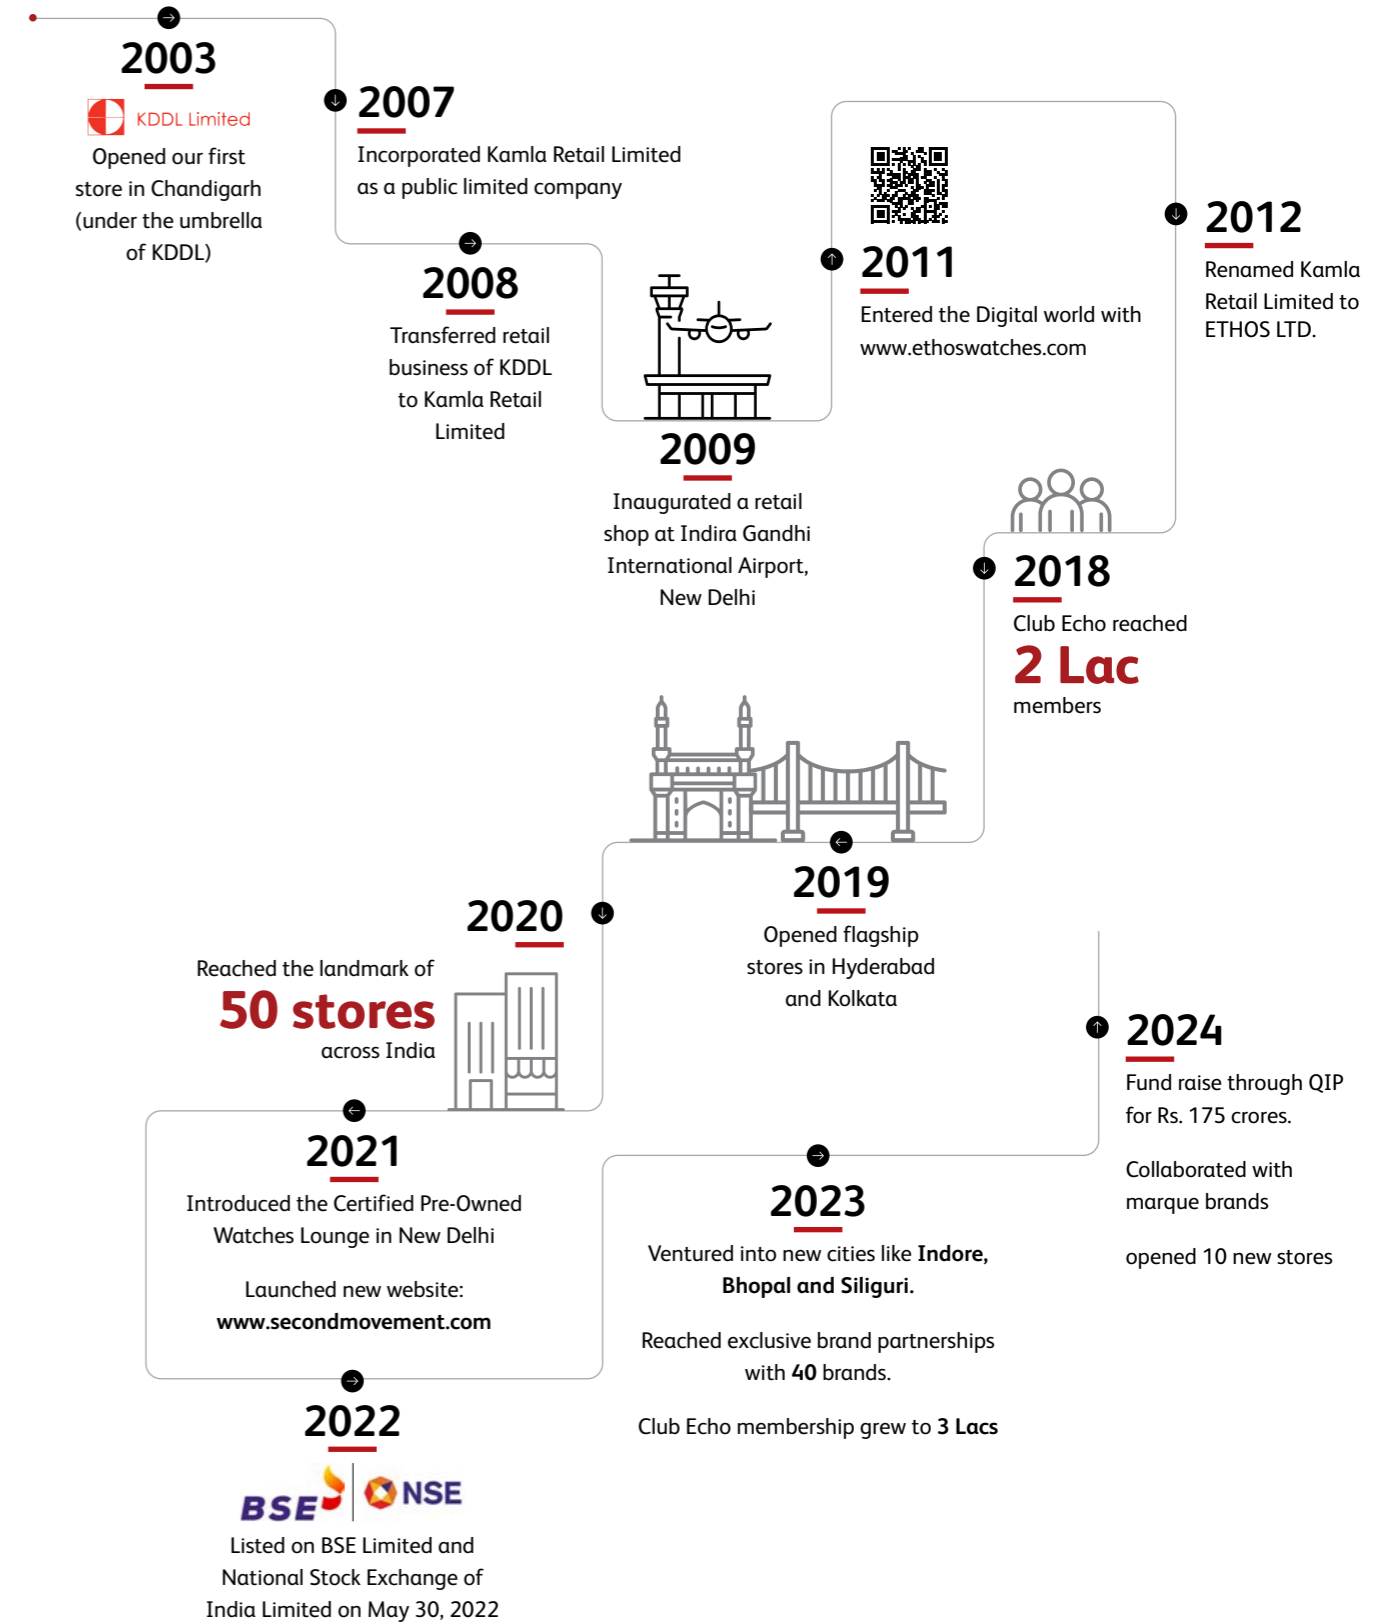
2003

KDDL Limited

Opened our first store in Chandigarh (under the umbrella of KDDL)

2007

Incorporated Kamla Retail Limited as a public limited company

2008

Transferred retail business of KDDL to Kamla Retail Limited

2009

Inaugurated a retail shop at Indira Gandhi International Airport, New Delhi

2011

Entered the Digital world with www.ethoswatches.com

2012

Renamed Kamla Retail Limited to ETHOS LTD.

2018

Club Echo reached
2 Lac
members

2019

Opened flagship stores in Hyderabad and Kolkata

2020

Reached the landmark of
50 stores
across India

2021

Introduced the Certified Pre-Owned Watches Lounge in New Delhi

Launched new website:
www.secondmovement.com

2022

BSE NSE

Listed on BSE Limited and National Stock Exchange of India Limited on May 30, 2022

2023

Ventured into new cities like Indore, Bhopal and Siliguri.

Reached exclusive brand partnerships with 40 brands.

Club Echo membership grew to 3 Lacs

2024

Fund raise through QIP for Rs. 175 crores.

Collaborated with marque brands

opened 10 new stores